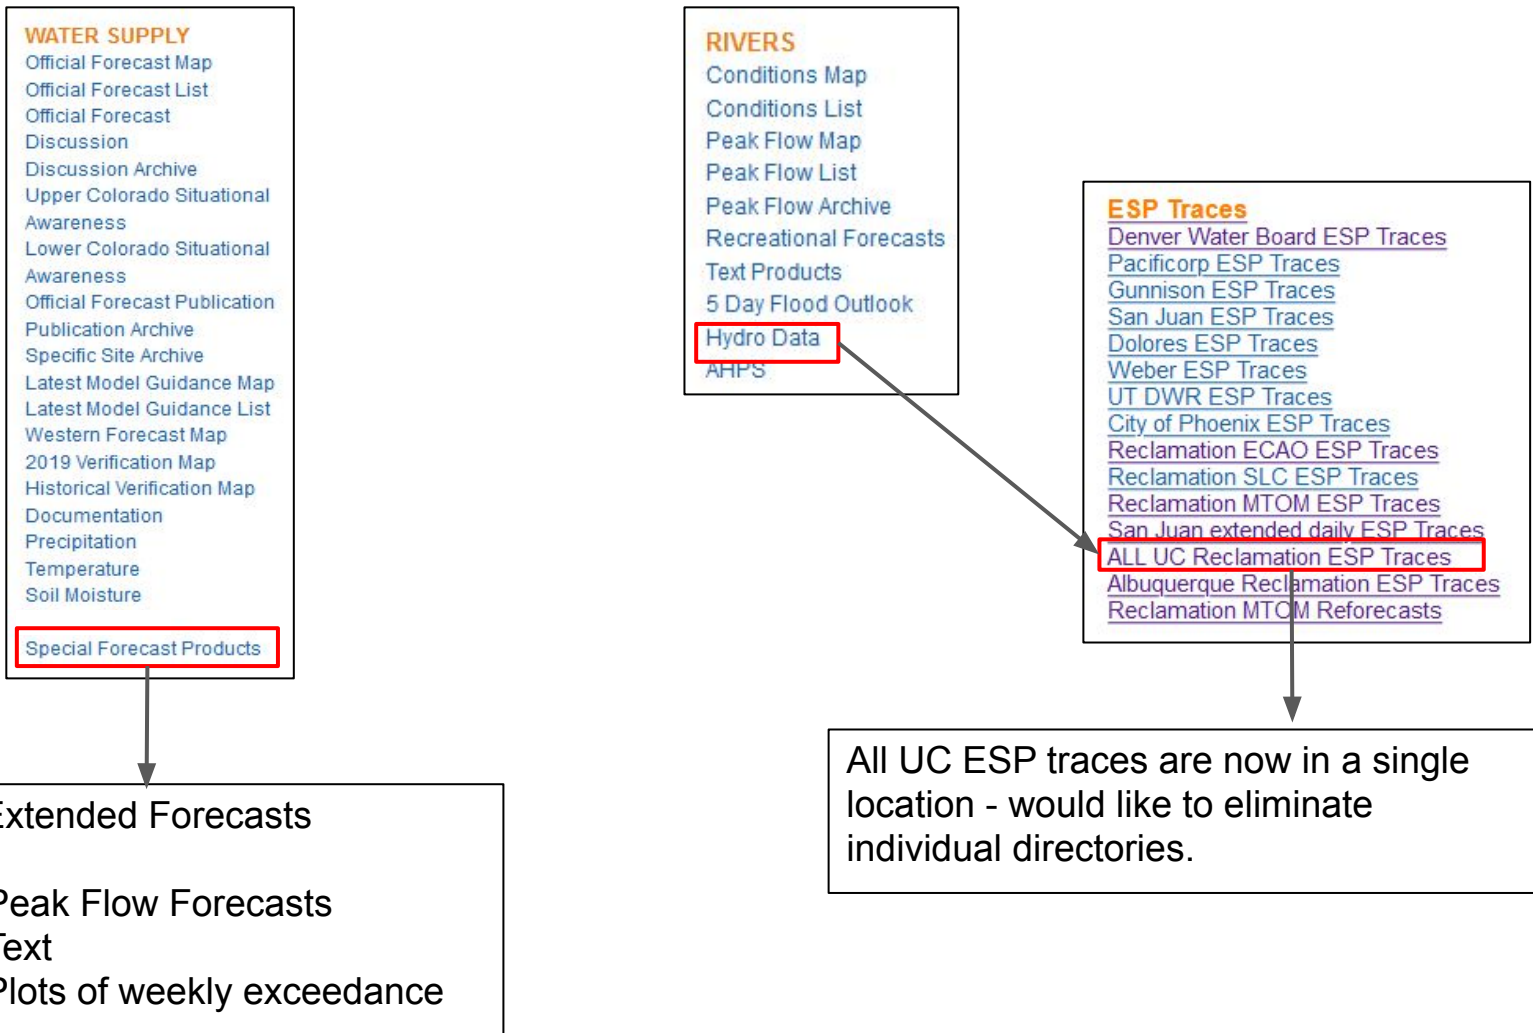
WATER SUPPLY
Official Forecast Map
Official Forecast List
Official Forecast Discussion
Discussion Archive
Upper Colorado Situational Awareness
Lower Colorado Situational Awareness
Official Forecast Publication
Publication Archive
Specific Site Archive
Latest Model Guidance Map
Latest Model Guidance List
Western Forecast Map
2019 Verification Map
Historical Verification Map
Documentation
Precipitation
Temperature
Soil Moisture

Special Forecast Products

xtended Forecasts

eak Flow Forecasts
ext
lots of weekly exceedance

RIVERS
Conditions Map
Conditions List
Peak Flow Map
Peak Flow List
Peak Flow Archive
Recreational Forecasts
Text Products
5 Day Flood Outlook
Hydro Data
AHPS

ESP Traces
Denver Water Board ESP Traces
Pacificorp ESP Traces
Gunnison ESP Traces
San Juan ESP Traces
Dolores ESP Traces
Weber ESP Traces
UT DWR ESP Traces
City of Phoenix ESP Traces
Reclamation ECAO ESP Traces
Reclamation SLC ESP Traces
Reclamation MTOM ESP Traces
San Juan extended daily ESP Traces
ALL UC Reclamation ESP Traces
Albuquerque Reclamation ESP Traces
Reclamation MTOM Reforecasts

All UC ESP traces are now in a single location - would like to eliminate individual directories.